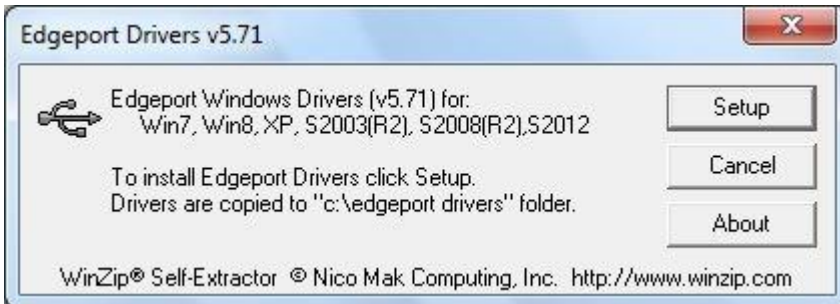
Edgeport Drivers v5.71

Edgeport Windows Drivers (v5.71) for:
Win7, Win8, XP, S2003(R2), S2008(R2),S2012

To install Edgeport Drivers click Setup.
Drivers are copied to "c:\edgeport drivers" folder.

Setup

Cancel

About

WinZip® Self-Extractor © Nico Mak Computing, Inc. http://www.winzip.com